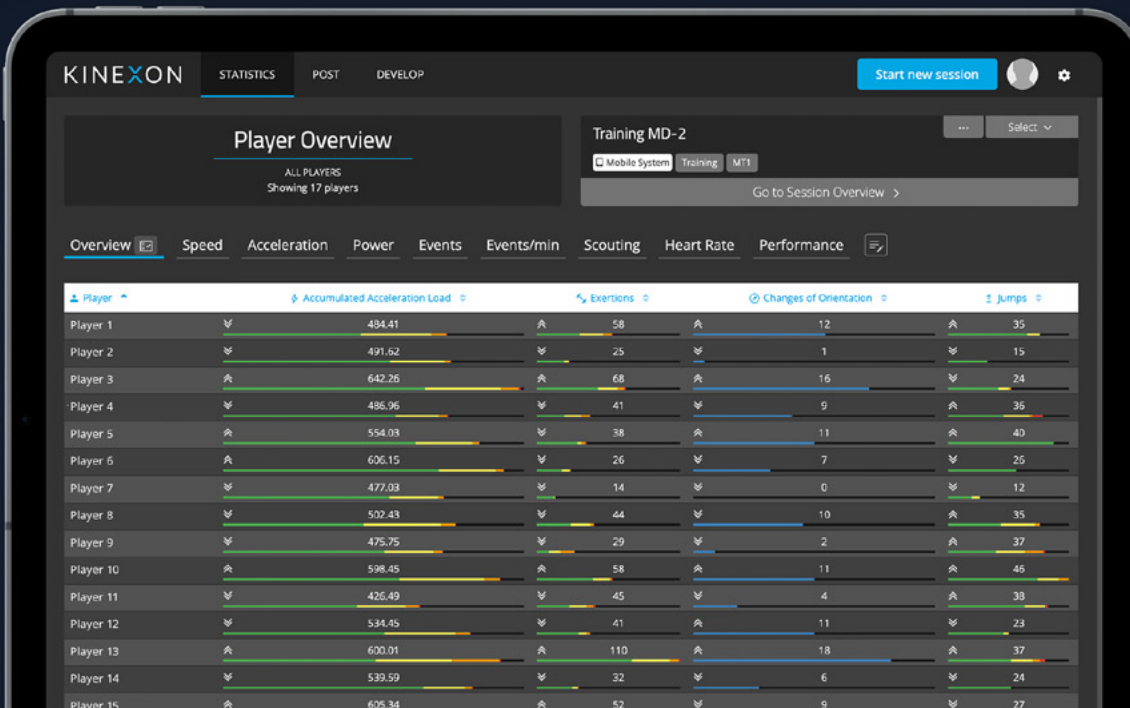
KINEXON STATISTICS POST DEVELOP Start new session

Player Overview
ALL PLAYERS
Showing 17 players

Training MD-2
... Select
Mobile System Training MT1
Go to Session Overview >

Overview Speed Acceleration Power Events Events/min Scouting Heart Rate Performance

| Player | Accumulated Acceleration Load | Exertions | Changes of Orientation | Jumps |
|---|---|---|---|---|
| Player 1 | 484.41 | 58 | 12 | 35 |
| Player 2 | 491.62 | 25 | 1 | 15 |
| Player 3 | 642.26 | 68 | 16 | 24 |
| Player 4 | 486.96 | 41 | 9 | 36 |
| Player 5 | 554.03 | 38 | 11 | 40 |
| Player 6 | 606.15 | 26 | 7 | 25 |
| Player 7 | 477.03 | 14 | 0 | 12 |
| Player 8 | 502.43 | 44 | 10 | 35 |
| Player 9 | 475.75 | 29 | 2 | 37 |
| Player 10 | 598.45 | 58 | 11 | 46 |
| Player 11 | 426.49 | 45 | 4 | 38 |
| Player 12 | 534.45 | 41 | 11 | 23 |
| Player 13 | 600.01 | 110 | 18 | 37 |
| Player 14 | 539.59 | 32 | 6 | 24 |
| Player 15 | 605.34 | 52 | 9 | 27 |